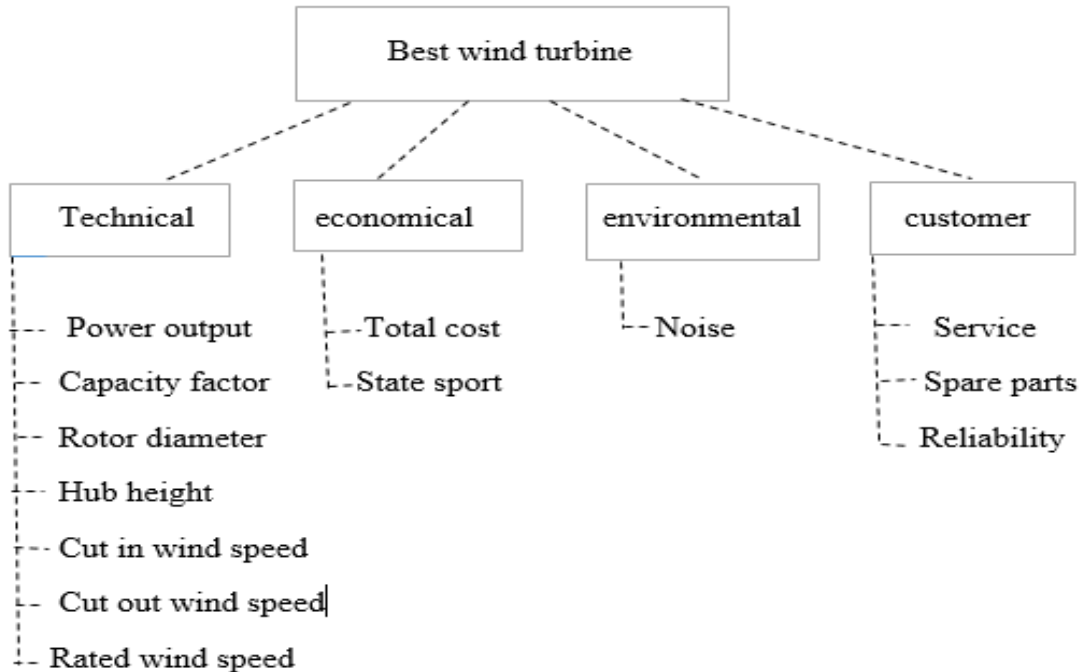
Best wind turbine

Technical

Power output
Capacity factor
Rotor diameter
Hub height
Cut in wind speed
Cut out wind speed
Rated wind speed

economical

Total cost
State sport

environmental

Noise

customer

Service
Spare parts
Reliability